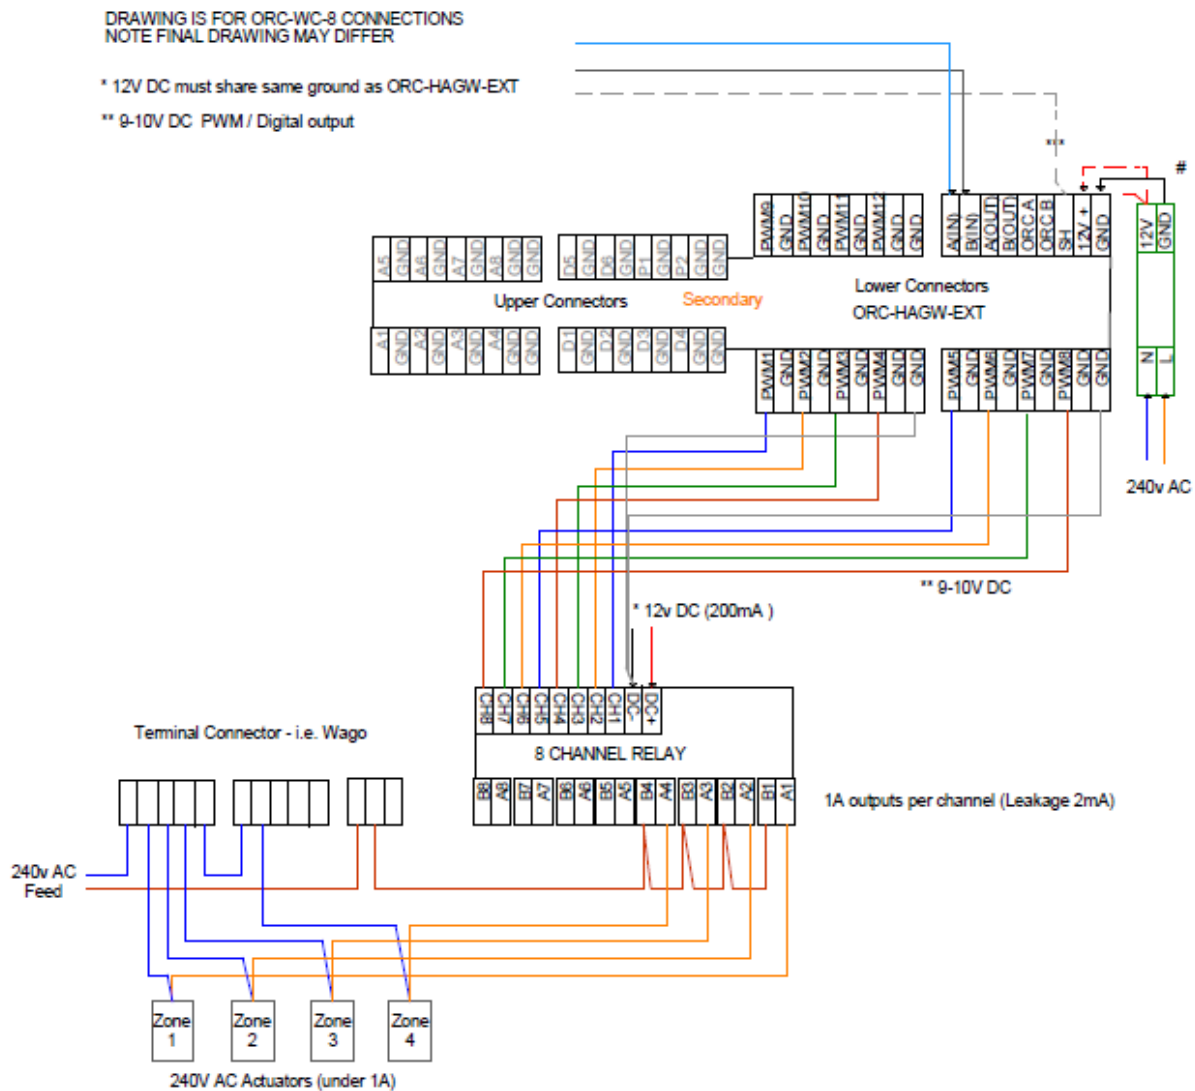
DRAWING IS FOR ORC-WC-8 CONNECTIONS
NOTE FINAL DRAWING MAY DIFFER

* 12V DC must share same ground as ORC-HAGW-EXT

** 9-10V DC PWM / Digital output

***

#

A5 GND A6 GND A7 GND A8 GND GND

D5 GND D6 GND P1 GND P2 GND GND

PWM9 GND PWM10 GND PWM11 GND PWM12 GND GND

A(IN) B(IN) A(OUT) B(OUT) ORC A ORC B SH 12V + GND

12V GND

Upper Connectors

Secondary

Lower Connectors
ORC-HAGW-EXT

A1 GND A2 GND A3 GND A4 GND GND

D1 GND D2 GND D3 GND D4 GND GND

PWM1 GND PWM2 GND PWM3 GND PWM4 GND GND

PWM5 GND PWM6 GND PWM7 GND PWM8 GND GND

N L

240v AC

** 9-10V DC

* 12v DC (200mA )

CH8 CH7 CH6 CH5 CH4 CH3 CH2 CH1 DC- DC+

8 CHANNEL RELAY

B8 A8 B7 A7 B6 A6 B5 A5 B4 A4 B3 A3 B2 A2 B1 A1

1A outputs per channel (Leakage 2mA)

Terminal Connector - i.e. Wago

240v AC
Feed

Zone 1

Zone 2

Zone 3

Zone 4

240V AC Actuators (under 1A)